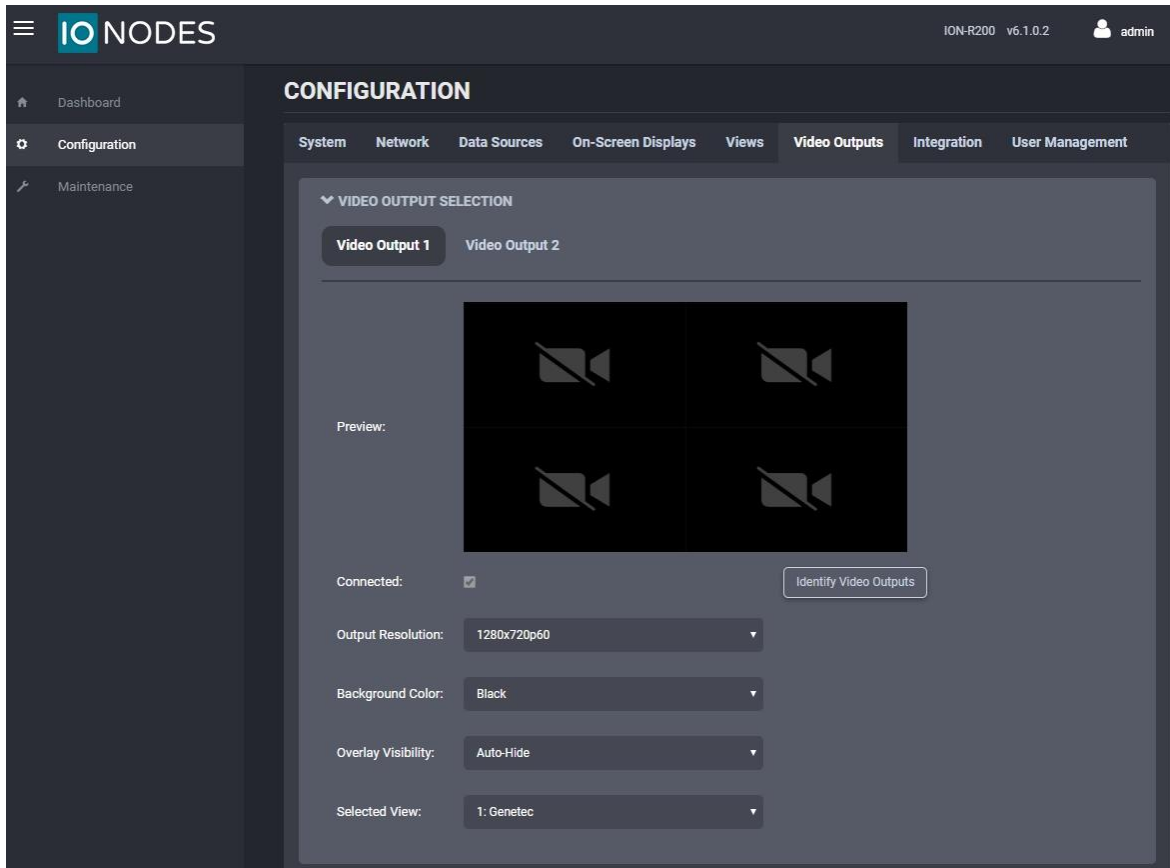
IO NODES

ION-R200 v6.1.0.2 admin

Dashboard
Configuration
Maintenance

CONFIGURATION

System Network Data Sources On-Screen Displays Views Video Outputs Integration User Management

VIDEO OUTPUT SELECTION

Video Output 1 Video Output 2

Preview:

Connected:

Identify Video Outputs

Output Resolution: 1280x720p60

Background Color: Black

Overlay Visibility: Auto-Hide

Selected View: 1: Genetec